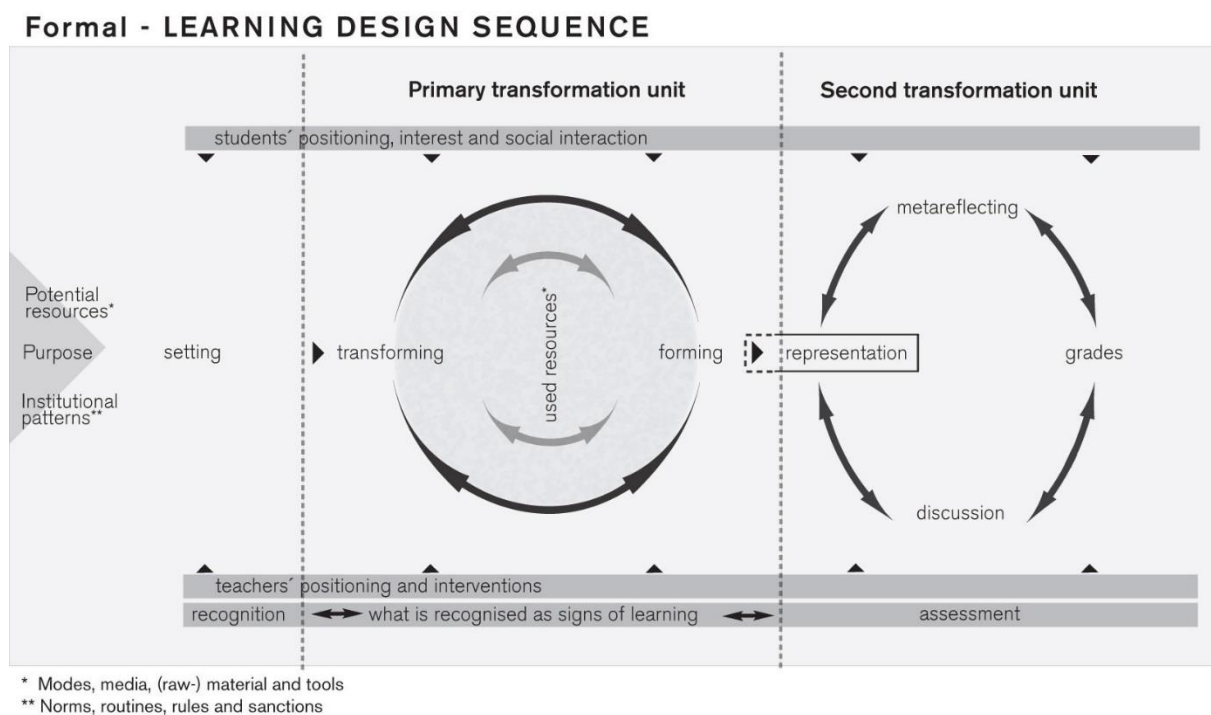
Formal - LEARNING DESIGN SEQUENCE

Primary transformation unit

Second transformation unit

students´ positioning, interest and social interaction

Potential resources*

Purpose

Institutional patterns**

setting

transforming

used resources*

forming

representation

metareflecting

grades

discussion

teachers´ positioning and interventions

recognition

what is recognised as signs of learning

assessment

* Modes, media, (raw-) material and tools
** Norms, routines, rules and sanctions